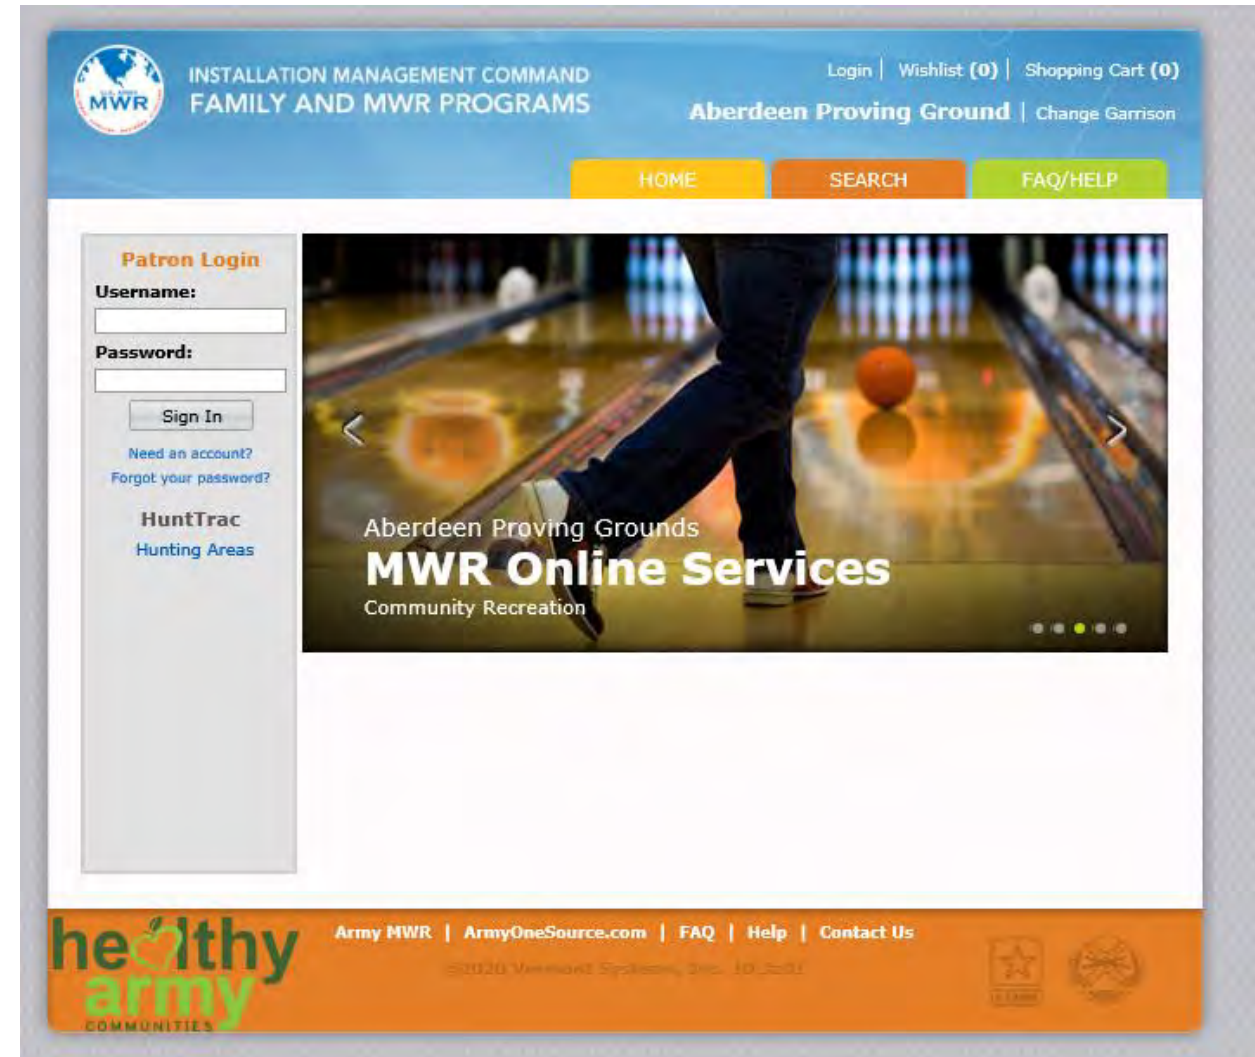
U.S. ARMY MWR

INSTALLATION MANAGEMENT COMMAND
FAMILY AND MWR PROGRAMS

Login | Wishlist (0) | Shopping Cart (0)

Aberdeen Proving Ground | Change Garrison

HOME SEARCH FAQ/HELP

Patron Login

Username:

Password:

Sign In

Need an account?
Forgot your password?

HuntTrac
Hunting Areas

Aberdeen Proving Grounds
MWR Online Services
Community Recreation

healthy army COMMUNITIES

Army MWR | ArmyOneSource.com | FAQ | Help | Contact Us

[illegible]